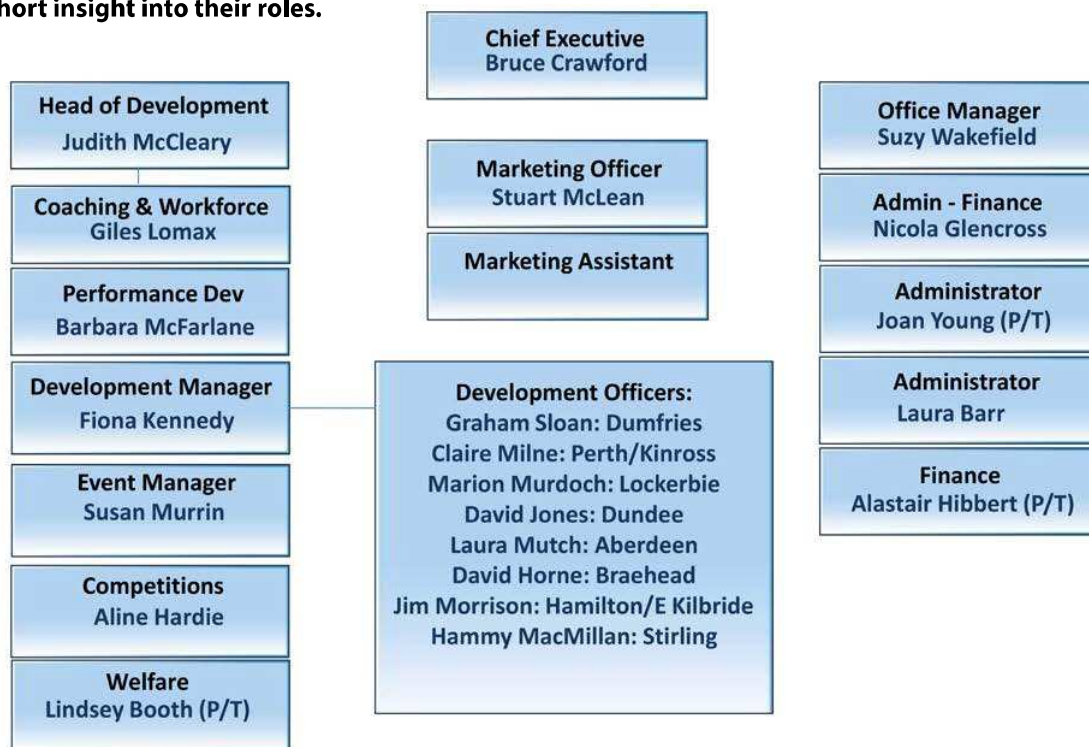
hort insight into their roles.

Chief Executive
Bruce Crawford

Head of Development
Judith McCleary

Coaching & Workforce
Giles Lomax

Performance Dev
Barbara McFarlane

Development Manager
Fiona Kennedy

Event Manager
Susan Murrin

Competitions
Aline Hardie

Welfare
Lindsey Booth (P/T)

Marketing Officer
Stuart McLean

Marketing Assistant

Development Officers:
Graham Sloan: Dumfries
Claire Milne: Perth/Kinross
Marion Murdoch: Lockerbie
David Jones: Dundee
Laura Mutch: Aberdeen
David Horne: Braehead
Jim Morrison: Hamilton/E Kilbride
Hammy MacMillan: Stirling

Office Manager
Suzy Wakefield

Admin - Finance
Nicola Glencross

Administrator
Joan Young (P/T)

Administrator
Laura Barr

Finance
Alastair Hibbert (P/T)